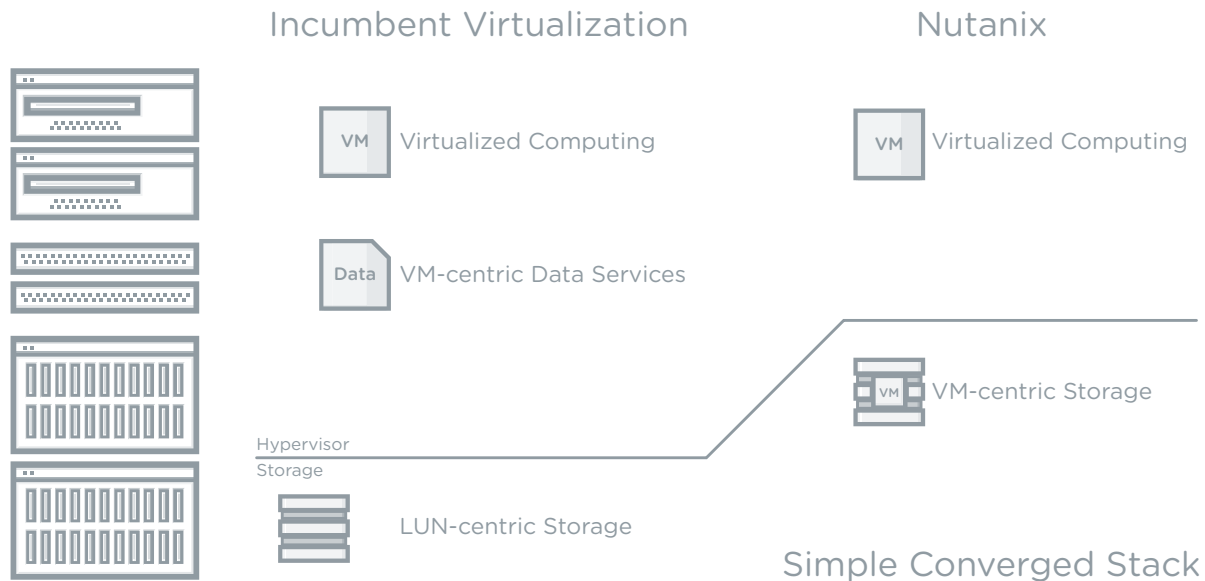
Incumbent Virtualization

Nutanix

VM Virtualized Computing

VM Virtualized Computing

Data VM-centric Data Services

VM VM-centric Storage

Hypervisor

Storage

LUN-centric Storage

Simple Converged Stack